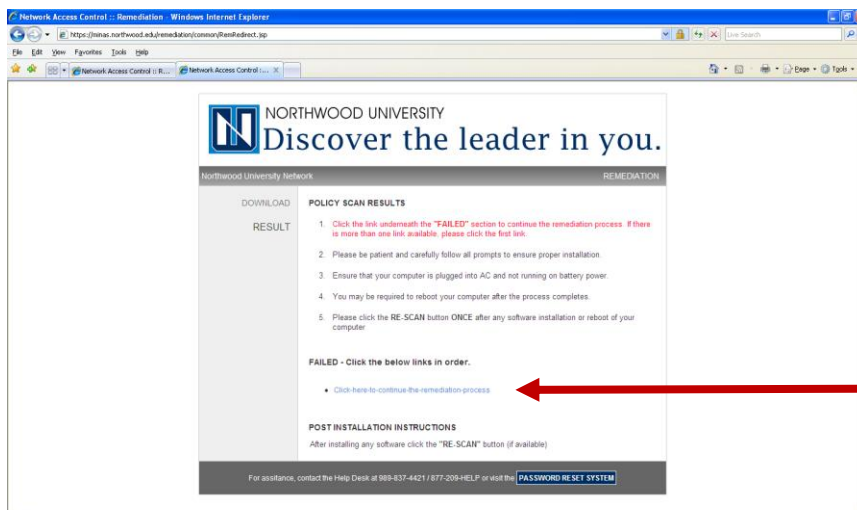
Network Access Control :: Remediation - Windows Internet Explorer

https://nnas.northwood.edu/remediation/common/RemRedirect.jsp

Live Search

File Edit View Favorites Tools Help

Network Access Control :: R... Network Access Control :... ×

Page Tools

NORTHWOOD UNIVERSITY
Discover the leader in you.

Northwood University Network REMEDIATION

DOWNLOAD

RESULT

POLICY SCAN RESULTS

1. Click the link underneath the "FAILED" section to continue the remediation process. If there is more than one link available, please click the first link.

2. Please be patient and carefully follow all prompts to ensure proper installation.

3. Ensure that your computer is plugged into AC and not running on battery power.

4. You may be required to reboot your computer after the process completes.

5. Please click the RE-SCAN button ONCE after any software installation or reboot of your computer

FAILED - Click the below links in order.

• Click-here-to-continue-the-remediation-process

POST INSTALLATION INSTRUCTIONS

After installing any software click the "RE-SCAN" button (if available)

For assitance, contact the Help Desk at 989-837-4421 / 877-209-HELP or visit the PASSWORD RESET SYSTEM